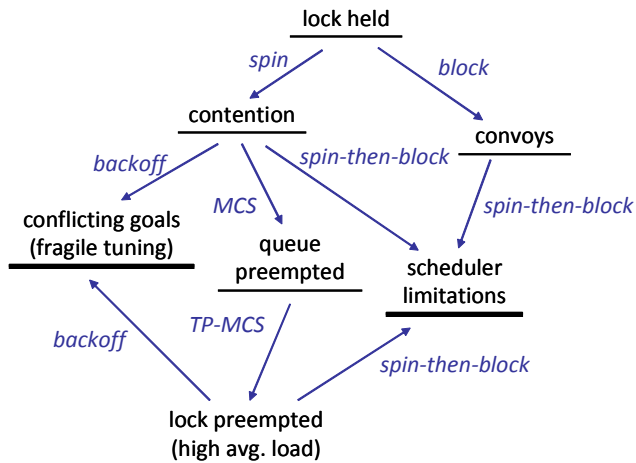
lock held

spin

block

contention

convoys

backoff

spin-then-block

MCS

spin-then-block

conflicting goals
(fragile tuning)

queue
preempted

scheduler
limitations

TP-MCS

backoff

spin-then-block

lock preempted
(high avg. load)